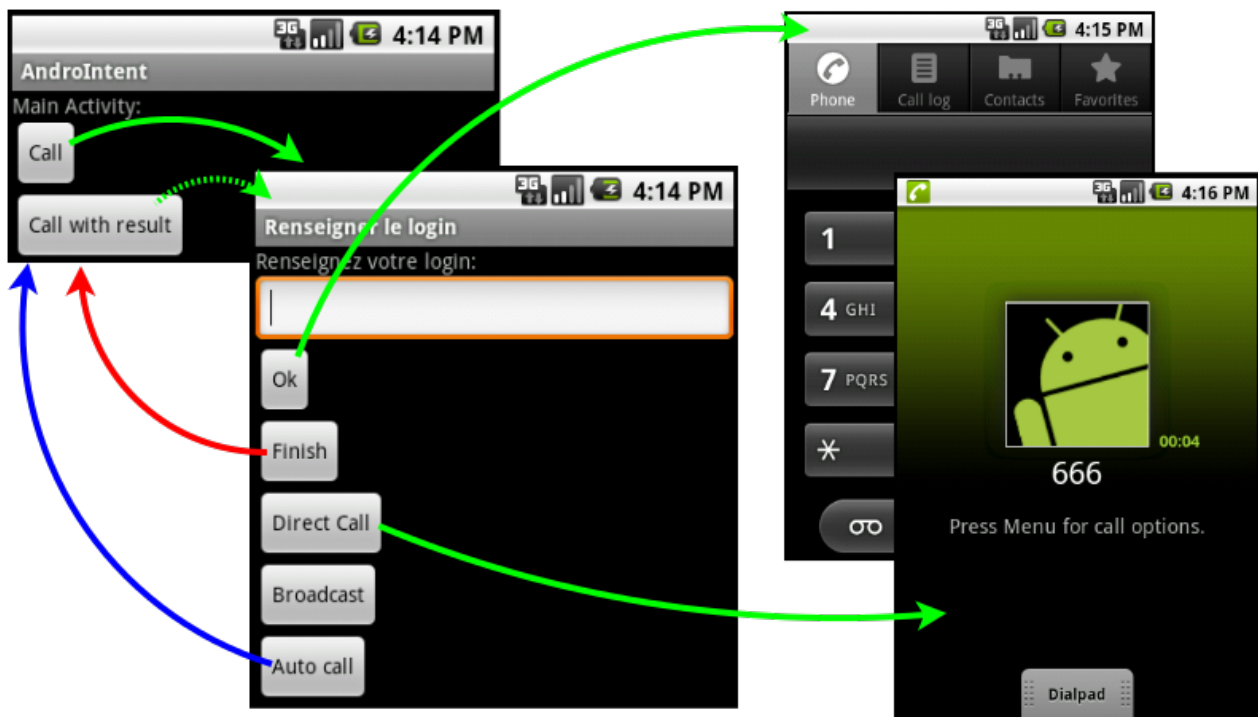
3G 4:14 PM
AndroIntent
Main Activity:
Call
Call with result

3G 4:14 PM
Renseigner le login
Renseignez votre login:
Ok
Finish
Direct Call
Broadcast
Auto call

3G 4:15 PM
Phone
Call log
Contacts
Favorites
1
4 GHI
7 PQRS
*

3G 4:16 PM
00:04
666
Press Menu for call options.
Dialpad